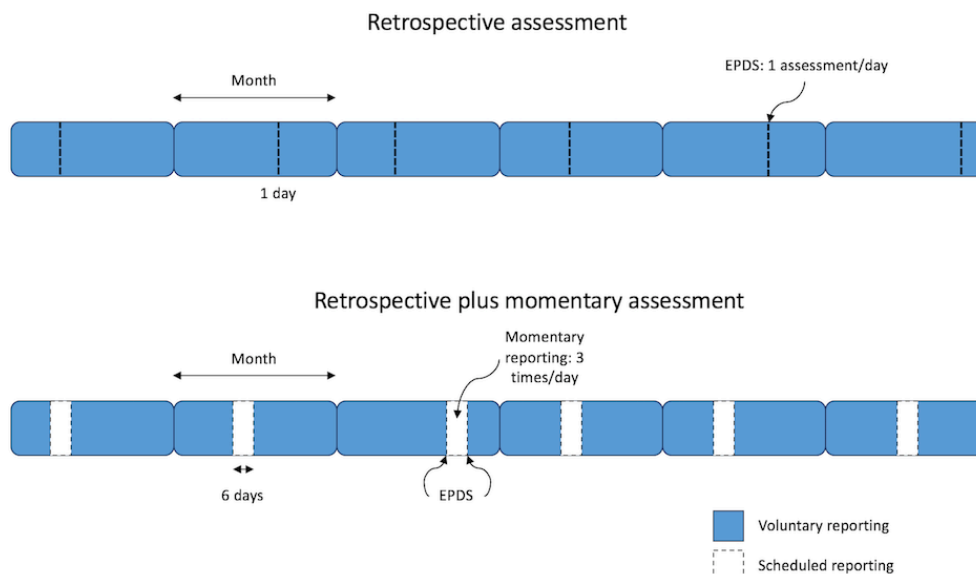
Retrospective assessment

Month

EPDS: 1 assessment/day

1 day

Retrospective plus momentary assessment

Month

Momentary reporting: 3 times/day

6 days

EPDS

Voluntary reporting

Scheduled reporting